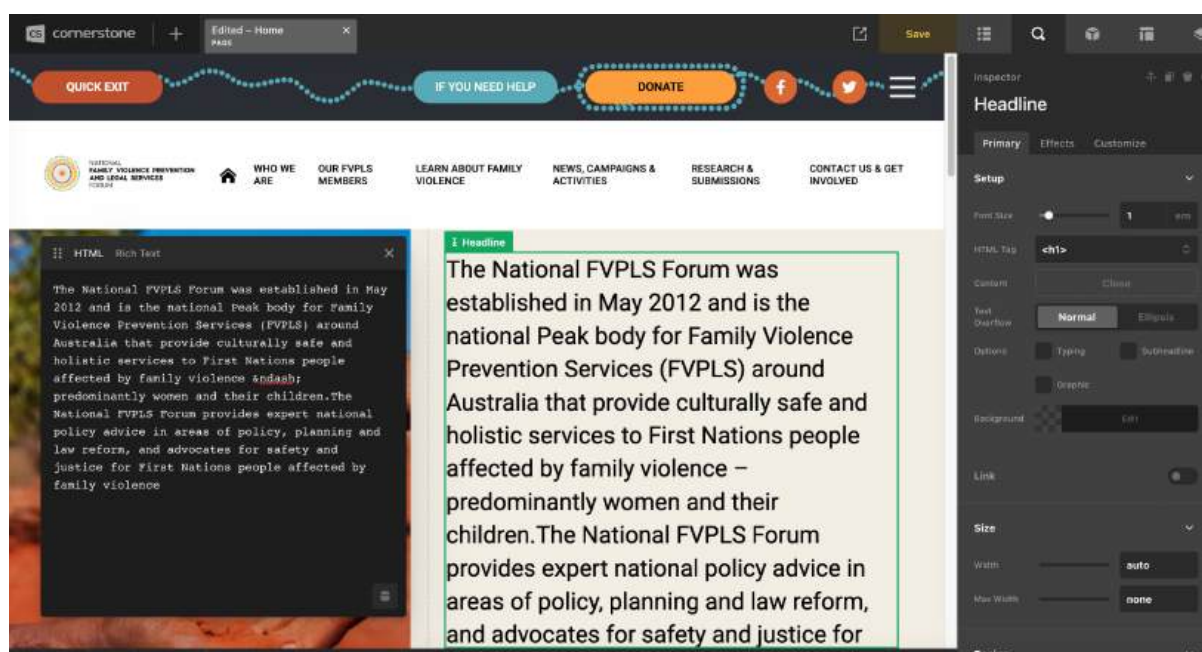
cornerstone + Edited – Home PAGE × Save

QUICK EXIT IF YOU NEED HELP DONATE

NATIONAL FAMILY VIOLENCE PREVENTION AND LEGAL SERVICES FORUM

WHO WE ARE OUR FVPLS MEMBERS LEARN ABOUT FAMILY VIOLENCE NEWS, CAMPAIGNS & ACTIVITIES RESEARCH & SUBMISSIONS CONTACT US & GET INVOLVED

HTML Rich Text ×

The National FVPLS Forum was established in May 2012 and is the national Peak body for Family Violence Prevention Services (FVPLS) around Australia that provide culturally safe and holistic services to First Nations people affected by family violence &ndash; predominantly women and their children.The National FVPLS Forum provides expert national policy advice in areas of policy, planning and law reform, and advocates for safety and justice for First Nations people affected by family violence

Headline

The National FVPLS Forum was established in May 2012 and is the national Peak body for Family Violence Prevention Services (FVPLS) around Australia that provide culturally safe and holistic services to First Nations people affected by family violence – predominantly women and their children.The National FVPLS Forum provides expert national policy advice in areas of policy, planning and law reform, and advocates for safety and justice for

Inspector
Headline
Primary Effects Customize
Setup
Font Size 1 em
HTML Tag <h1>
Content Close
Text Overflow Normal Ellipsis
Options Typing Subheadline
Graphic
Background Edit
Link
Size
Width auto
Max Width none